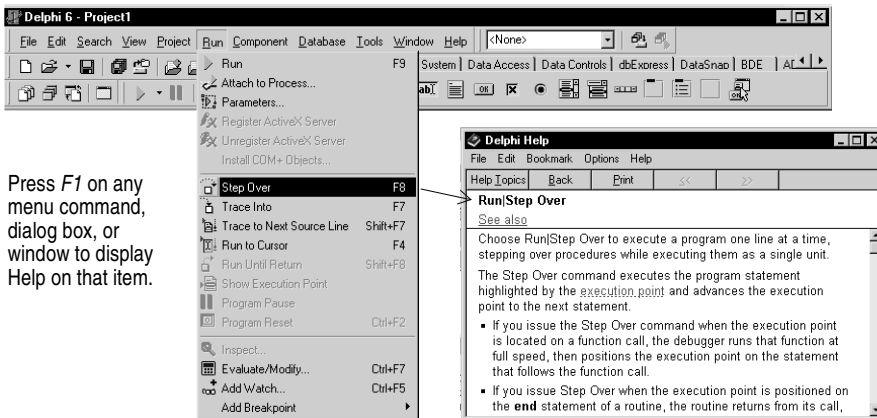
Delphi 6 - Project1

File Edit Search View Project Run Component Database Tools Window Help <None>

System | Data Access | Data Controls | dbExpress | DataSnap | BDE | AD

Run F9
Attach to Process...
Parameters...
Register ActiveX Server
Unregister ActiveX Server
Install COM+ Objects...
Step Over F8
Trace Into F7
Trace to Next Source Line Shift+F7
Run to Cursor F4
Run Until Return Shift+F8
Show Execution Point
Program Pause
Program Reset Ctrl+F2
Inspect...
Evaluate/Modify... Ctrl+F7
Add Watch... Ctrl+F5
Add Breakpoint

Press *F1* on any menu command, dialog box, or window to display Help on that item.

Delphi Help

File Edit Bookmark Options Help

Help Topics Back Print << >>

**Run|Step Over**

See also

Choose Run|Step Over to execute a program one line at a time, stepping over procedures while executing them as a single unit.

The Step Over command executes the program statement highlighted by the execution point and advances the execution point to the next statement.

- If you issue the Step Over command when the execution point is located on a function call, the debugger runs that function at full speed, then positions the execution point on the statement that follows the function call.
- If you issue Step Over when the execution point is positioned on the **end** statement of a routine, the routine returns from its call,